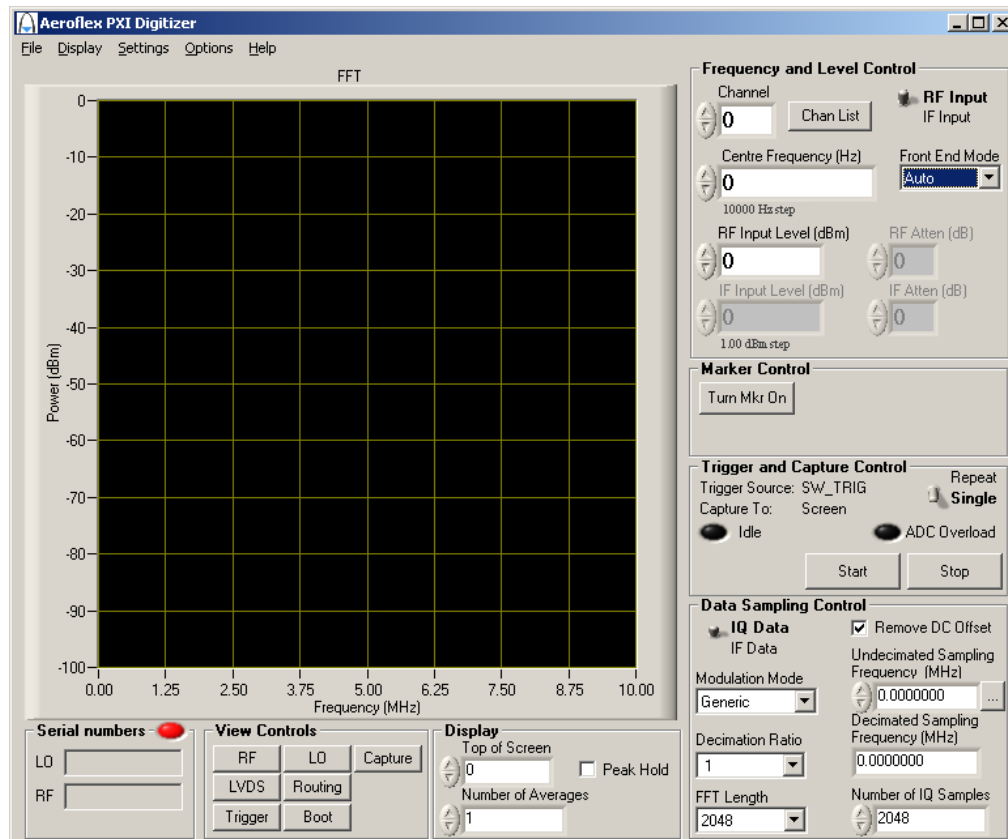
Aeroflex PXI Digitizer

File Display Settings Options Help

FFT

0
-10
-20
-30
-40
-50
-60
-70
-80
-90
-100

Power (dBm)

0.00 1.25 2.50 3.75 5.00 6.25 7.50 8.75 10.00

Frequency (MHz)

Frequency and Level Control

Channel
0
Chan List
RF Input
IF Input

Centre Frequency (Hz)
0
10000 Hz step
Front End Mode
Auto

RF Input Level (dBm)
0
RF Atten (dB)
0

IF Input Level (dBm)
0
IF Atten (dB)
0
1.00 dBm step

Marker Control
Turn Mkr On

Trigger and Capture Control
Trigger Source: SW_TRIG
Capture To: Screen
Repeat
Single
Idle
ADC Overload
Start
Stop

Data Sampling Control
IQ Data
IF Data
Remove DC Offset
Modulation Mode
Generic
Undecimated Sampling Frequency (MHz)
0.0000000
...
Decimation Ratio
1
Decimated Sampling Frequency (MHz)
0.0000000
FFT Length
2048
Number of IQ Samples
2048

Serial numbers
LO
RF

View Controls
RF
LO
Capture
LVDS
Routing
Trigger
Boot

Display
Top of Screen
0
Peak Hold
Number of Averages
1